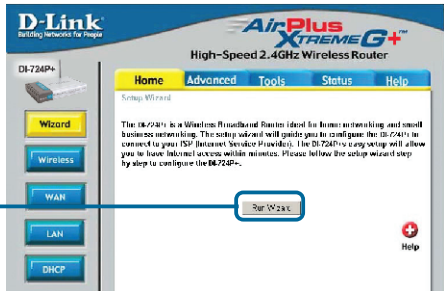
D-Link
Building Networks for People

AirPlus XtremeG+
High-Speed 2.4GHz Wireless Router

DI-724P+

Home | Advanced | Tools | Status | Help

Wizard
Wireless
WAN
LAN
DHCP

Setup Wizard

The DI-724P+ is a Wireless Broadband Router ideal for home networking and small business networking. The setup wizard will guide you to configure the DI-724P+ to connect to your ISP (Internet Service Provider). The DI-724P+ easy setup will allow you to have Internet access within minutes. Please follow the setup wizard step by step to configure the DI-724P+.

Run Wizard

Help